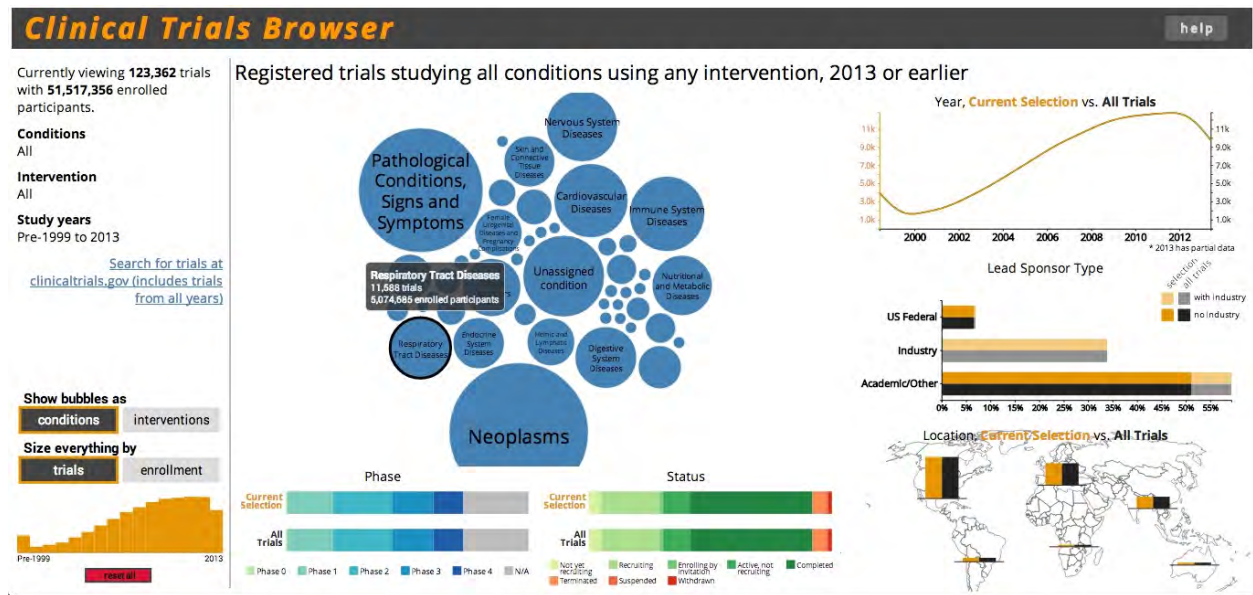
Clinical Trials Browser

help

Currently viewing **123,362** trials with **51,517,356** enrolled participants.

**Conditions**
All

**Intervention**
All

**Study years**
Pre-1999 to 2013

Search for trials at clinicaltrials.gov (includes trials from all years)

Show bubbles as
conditions | interventions

Size everything by
trials | enrollment

Pre-1999
2013

reset all

Registered trials studying all conditions using any intervention, 2013 or earlier

Pathological Conditions, Signs and Symptoms

Skin and Connective Tissue Diseases

Nervous System Diseases

Cardiovascular Diseases

Immune System Diseases

Female Urogenital Diseases and Pregnancy Complications

Respiratory Tract Diseases
11,588 trials
5,074,685 enrolled participants

Unassigned condition

Nutritional and Metabolic Diseases

Respiratory Tract Diseases

Endocrine System Diseases

Hemic and Lymphatic Diseases

Digestive System Diseases

Neoplasms

Phase

Current Selection

All Trials

Phase 0 | Phase 1 | Phase 2 | Phase 3 | Phase 4 | N/A

Status

Current Selection

All Trials

Not yet recruiting | Recruiting | Enrolling by invitation | Active, not recruiting | Completed | Terminated | Suspended | Withdrawn

Year, Current Selection vs. All Trials

11k
9.0k
7.0k
5.0k
3.0k
1.0k

11k
9.0k
7.0k
5.0k
3.0k
1.0k

2000 2002 2004 2006 2008 2010 2012

* 2013 has partial data

Lead Sponsor Type

selection
all trials

with industry
no industry

US Federal

Industry

Academic/Other

0% 5% 10% 15% 20% 25% 30% 35% 40% 45% 50% 55%

Location, Current Selection vs. All Trials